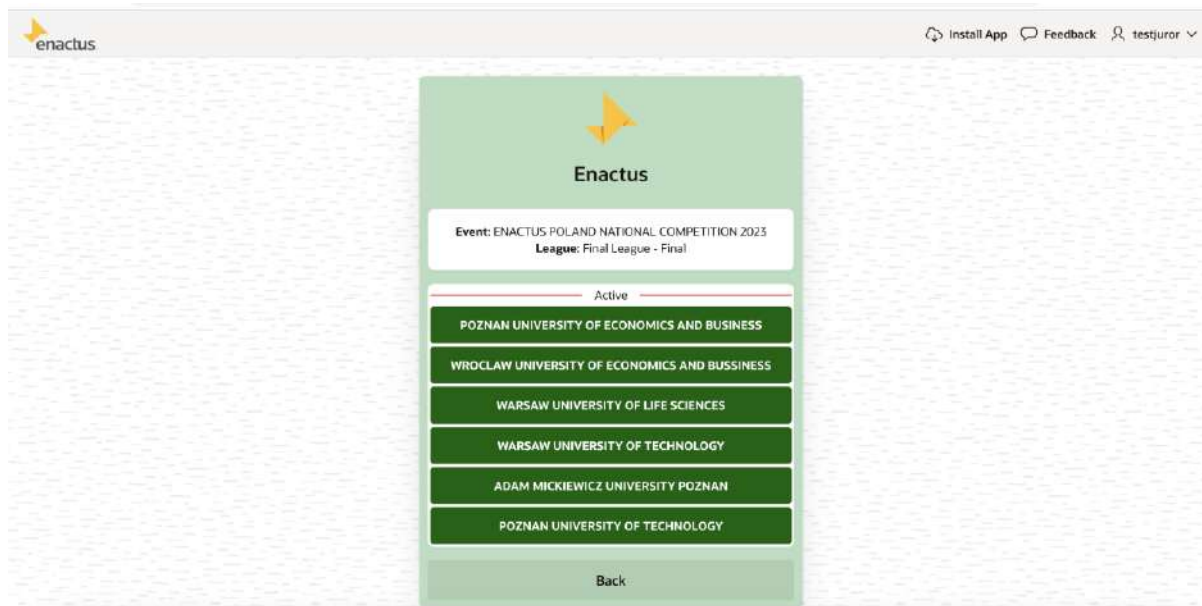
enactus

Install App Feedback testjuror

Enactus

**Event:** ENACTUS POLAND NATIONAL COMPETITION 2023
**League:** Final League - Final

Active

POZNAN UNIVERSITY OF ECONOMICS AND BUSINESS

WROCLAW UNIVERSITY OF ECONOMICS AND BUSSINESS

WARSAW UNIVERSITY OF LIFE SCIENCES

WARSAW UNIVERSITY OF TECHNOLOGY

ADAM MICKIEWICZ UNIVERSITY POZNAN

POZNAN UNIVERSITY OF TECHNOLOGY

Back